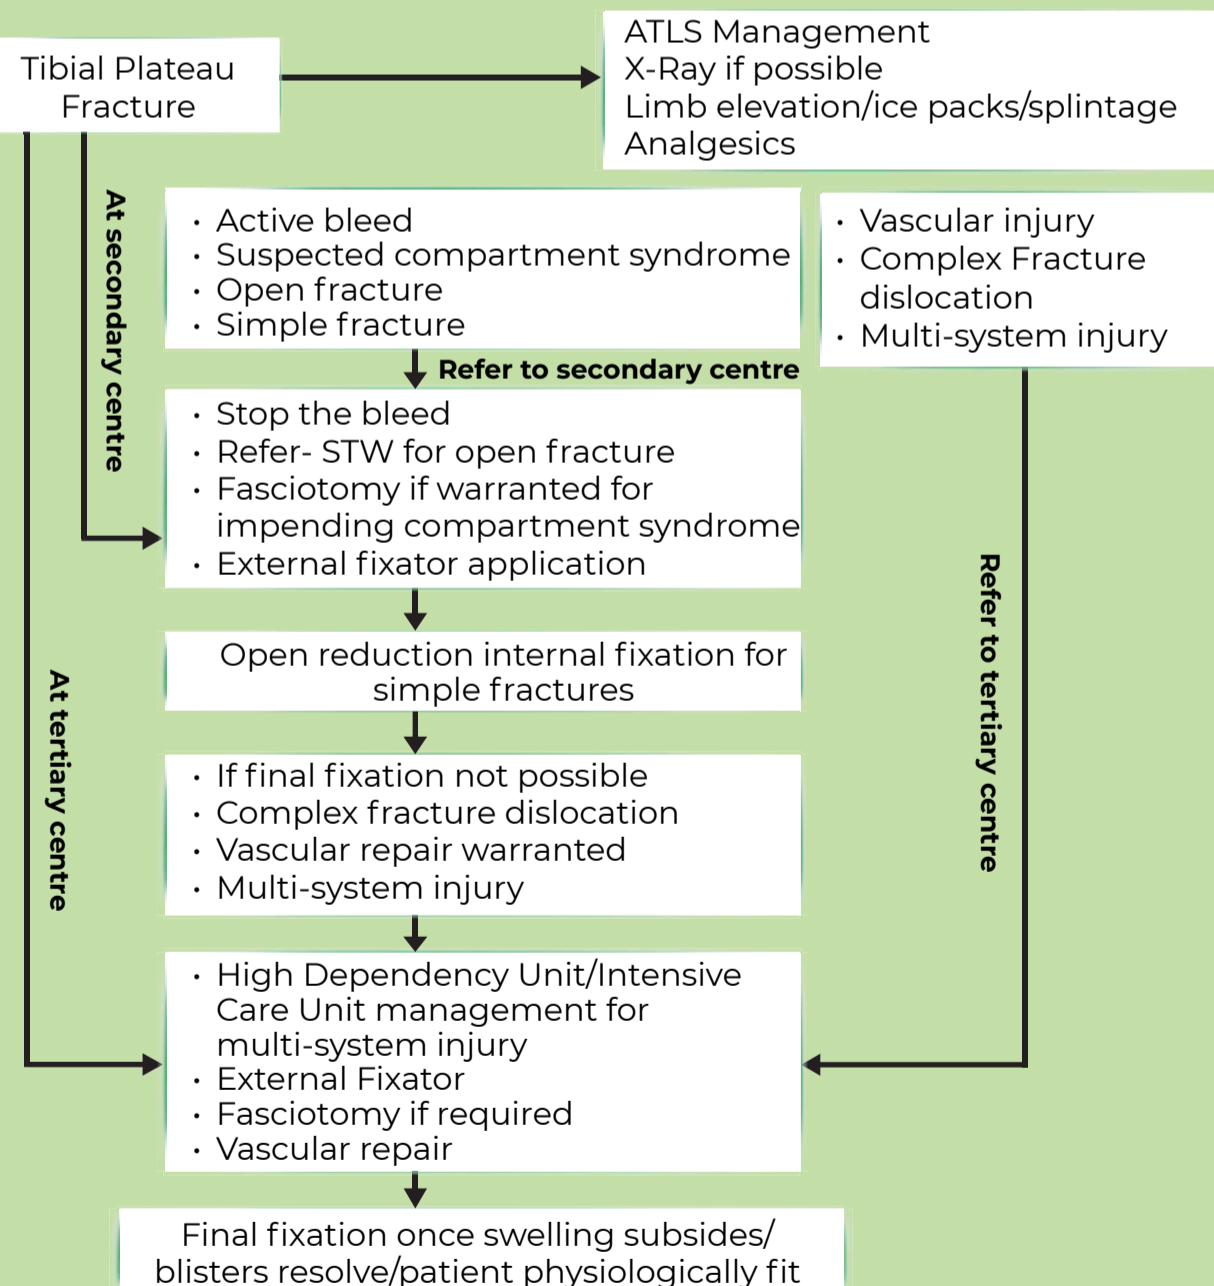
Tibial Plateau Fracture

ATLS Management
X-Ray if possible
Limb elevation/ice packs/splintage
Analgesics

At secondary centre

- Active bleed
- Suspected compartment syndrome
- Open fracture
- Simple fracture

- Vascular injury
- Complex Fracture dislocation
- Multi-system injury

Refer to secondary centre

- Stop the bleed
- Refer- STW for open fracture
- Fasciotomy if warranted for impending compartment syndrome
- External fixator application

Open reduction internal fixation for simple fractures

At tertiary centre

Refer to tertiary centre

- If final fixation not possible
- Complex fracture dislocation
- Vascular repair warranted
- Multi-system injury

- High Dependency Unit/Intensive Care Unit management for multi-system injury
- External Fixator
- Fasciotomy if required
- Vascular repair

Final fixation once swelling subsides/ blisters resolve/patient physiologically fit